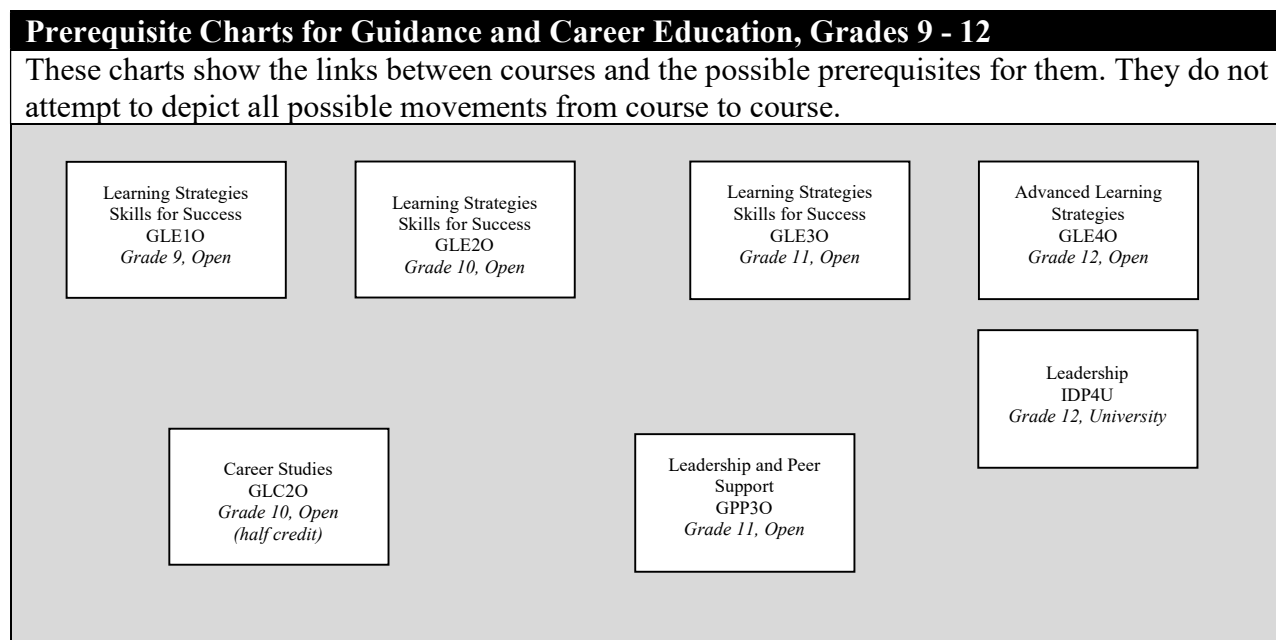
Prerequisite Charts for Guidance and Career Education, Grades 9 - 12

These charts show the links between courses and the possible prerequisites for them. They do not attempt to depict all possible movements from course to course.

Learning Strategies
Skills for Success
GLE1O
*Grade 9, Open*

Learning Strategies
Skills for Success
GLE2O
*Grade 10, Open*

Learning Strategies
Skills for Success
GLE3O
*Grade 11, Open*

Advanced Learning
Strategies
GLE4O
*Grade 12, Open*

Leadership
IDP4U
*Grade 12, University*

Career Studies
GLC2O
*Grade 10, Open*
*(half credit)*

Leadership and Peer
Support
GPP3O
*Grade 11, Open*